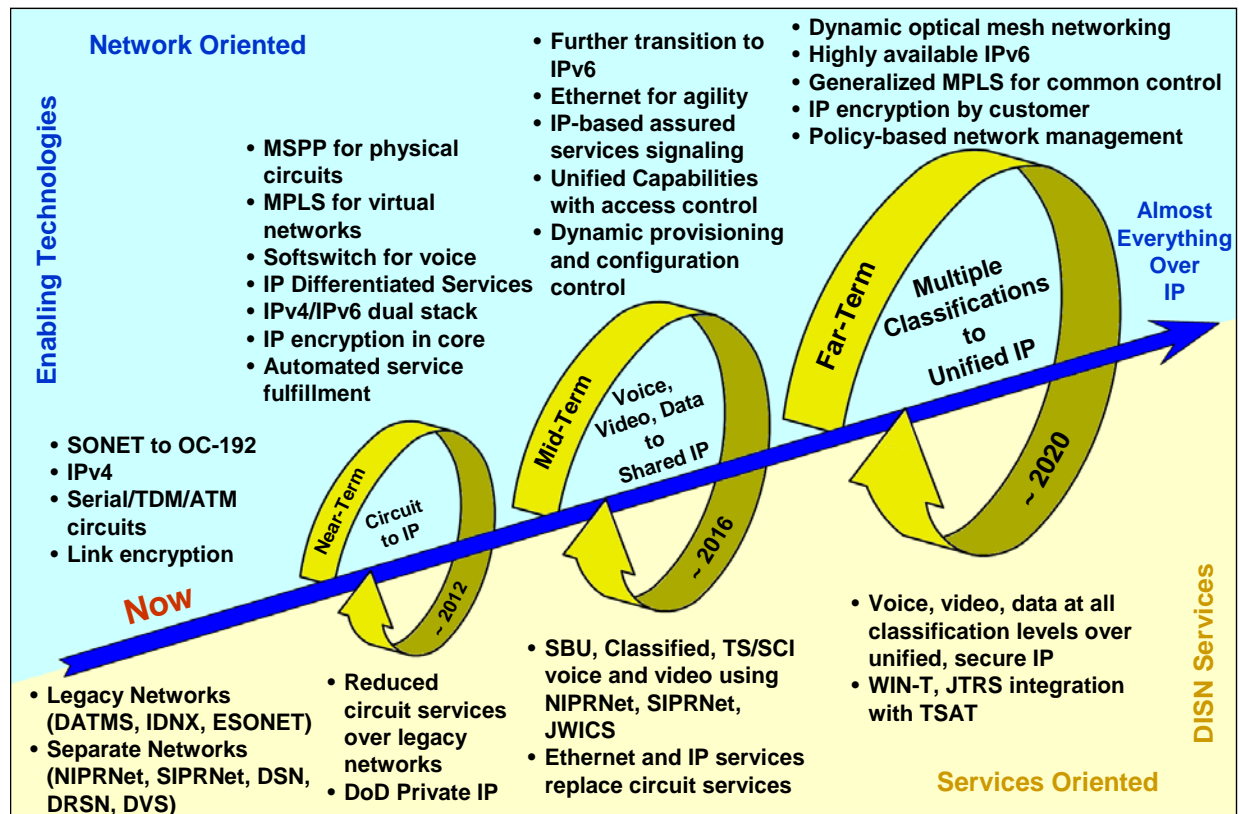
Network Oriented

Enabling Technologies

• SONET to OC-192
• IPv4
• Serial/TDM/ATM circuits
• Link encryption

• MSPP for physical circuits
• MPLS for virtual networks
• Softswitch for voice
• IP Differentiated Services
• IPv4/IPv6 dual stack
• IP encryption in core
• Automated service fulfillment

• Further transition to IPv6
• Ethernet for agility
• IP-based assured services signaling
• Unified Capabilities with access control
• Dynamic provisioning and configuration control

• Dynamic optical mesh networking
• Highly available IPv6
• Generalized MPLS for common control
• IP encryption by customer
• Policy-based network management

Almost Everything Over IP

Now

Near-Term
Circuit to IP
~ 2012

Mid-Term
Voice, Video, Data to Shared IP
~ 2016

Far-Term
Multiple Classifications to Unified IP
~ 2020

• Legacy Networks (DATMS, IDNX, ESONET)
• Separate Networks (NIPRNet, SIPRNet, DSN, DRSN, DVS)

• Reduced circuit services over legacy networks
• DoD Private IP

• SBU, Classified, TS/SCI voice and video using NIPRNet, SIPRNet, JWICS
• Ethernet and IP services replace circuit services

• Voice, video, data at all classification levels over unified, secure IP
• WIN-T, JTRS integration with TSAT

DISN Services

Services Oriented